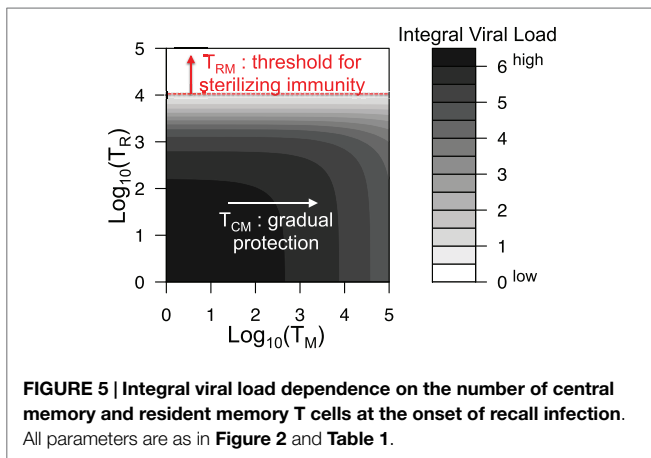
Integral Viral Load

$T_{RM}$ : threshold for sterilizing immunity

$T_{CM}$ : gradual protection

$\text{Log}_{10}(T_R)$

$\text{Log}_{10}(T_M)$

5
4
3
2
1
0

0 1 2 3 4 5

6 high
5
4
3
2
1
0 low

**FIGURE 5 | Integral viral load dependence on the number of central memory and resident memory T cells at the onset of recall infection**. All parameters are as in **Figure 2** and **Table 1**.